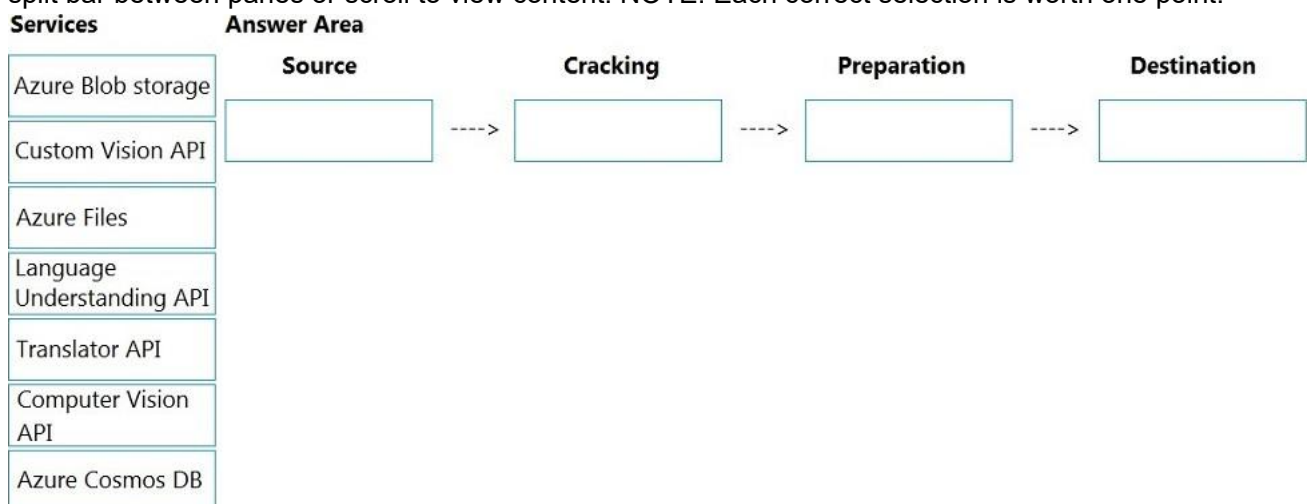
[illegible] split bar between panes or scroll to view content. NOTE: Each correct selection is worth one point.

Services

Azure Blob storage

Custom Vision API

Azure Files

Language Understanding API

Translator API

Computer Vision API

Azure Cosmos DB

Answer Area

Source ----> Cracking ----> Preparation ----> Destination